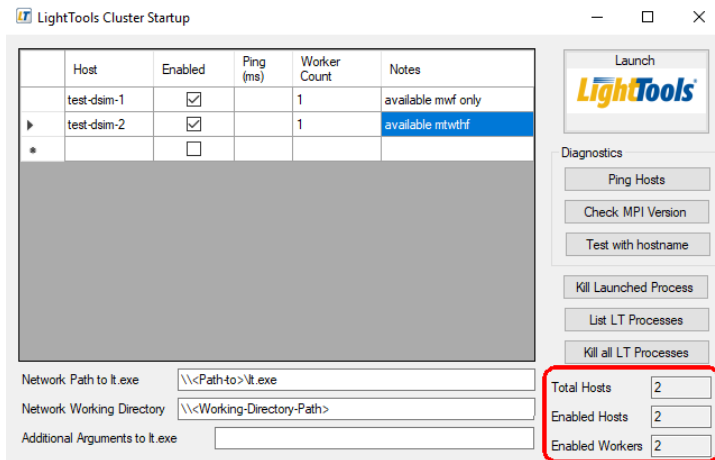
LightTools Cluster Startup

| | Host | Enabled | Ping (ms) | Worker Count | Notes |
|---|---|---|---|---|---|
| | test-dsim-1 | ☑ | | 1 | available mwf only |
| ▶ | test-dsim-2 | ☑ | | 1 | available mtwthf |
| * | | ☐ | | | |

Launch
LightTools

Diagnostics
Ping Hosts
Check MPI Version
Test with hostname

Kill Launched Process
List LT Processes
Kill all LT Processes

Network Path to lt.exe \\<Path-to>\lt.exe
Network Working Directory \\<Working-Directory-Path>
Additional Arguments to lt.exe

Total Hosts 2
Enabled Hosts 2
Enabled Workers 2